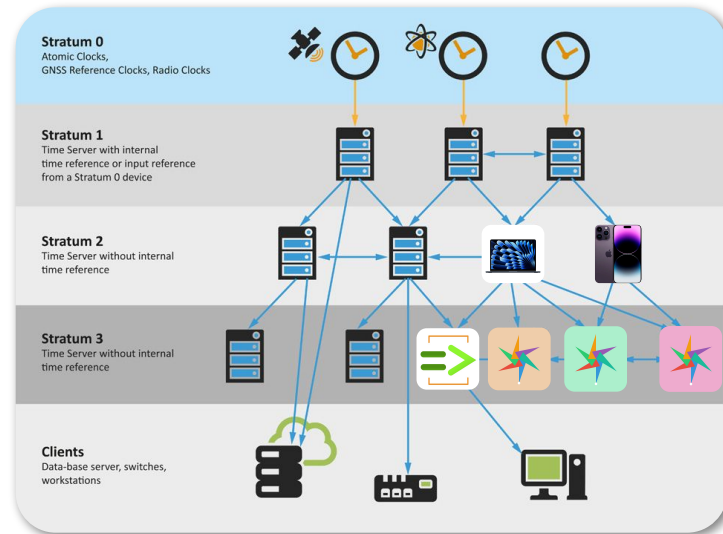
Stratum 0
Atomic Clocks, GNSS Reference Clocks, Radio Clocks

Stratum 1
Time Server with internal time reference or input reference from a Stratum 0 device

Stratum 2
Time Server without internal time reference

Stratum 3
Time Server without internal time reference

Clients
Data-base server, switches, workstations